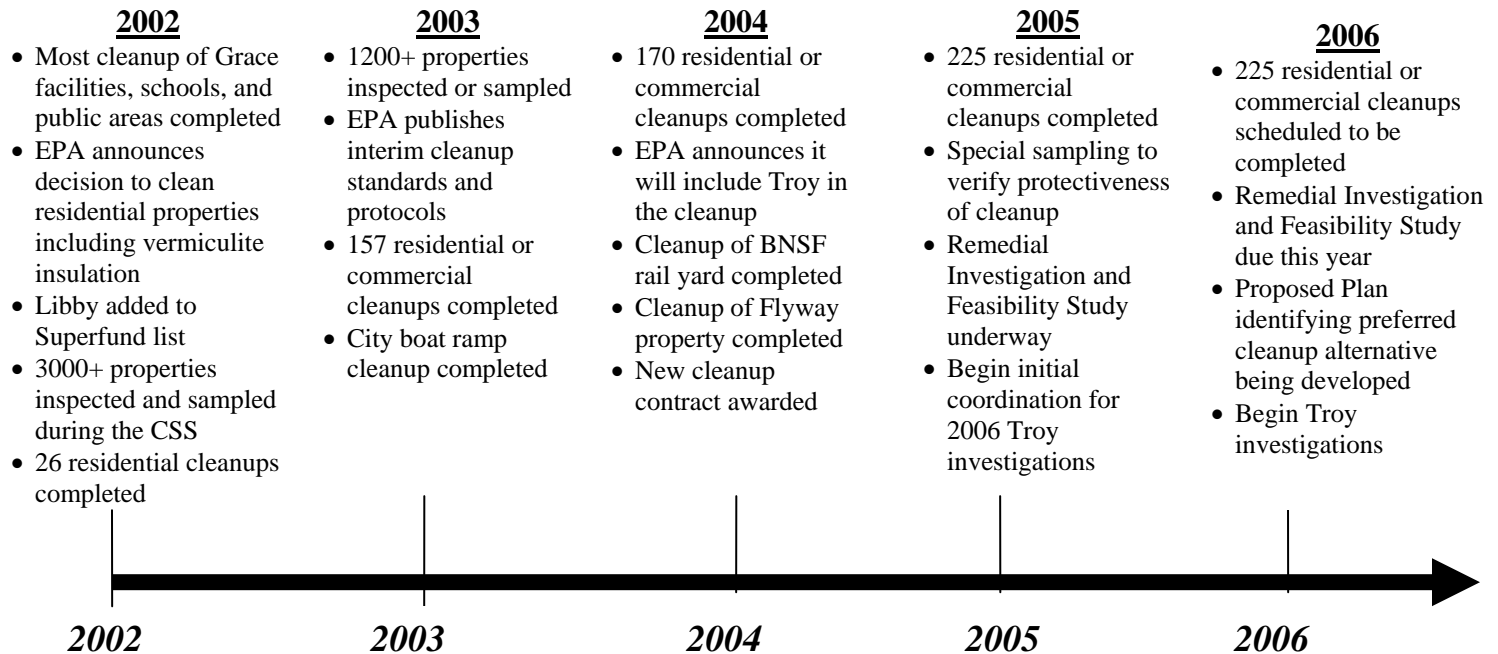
**2002**
- Most cleanup of Grace facilities, schools, and public areas completed
- EPA announces decision to clean residential properties including vermiculite insulation
- Libby added to Superfund list
- 3000+ properties inspected and sampled during the CSS
- 26 residential cleanups completed

**2003**
- 1200+ properties inspected or sampled
- EPA publishes interim cleanup standards and protocols
- 157 residential or commercial cleanups completed
- City boat ramp cleanup completed

**2004**
- 170 residential or commercial cleanups completed
- EPA announces it will include Troy in the cleanup
- Cleanup of BNSF rail yard completed
- Cleanup of Flyway property completed
- New cleanup contract awarded

**2005**
- 225 residential or commercial cleanups completed
- Special sampling to verify protectiveness of cleanup
- Remedial Investigation and Feasibility Study underway
- Begin initial coordination for 2006 Troy investigations

**2006**
- 225 residential or commercial cleanups scheduled to be completed
- Remedial Investigation and Feasibility Study due this year
- Proposed Plan identifying preferred cleanup alternative being developed
- Begin Troy investigations

2002 2003 2004 2005 2006